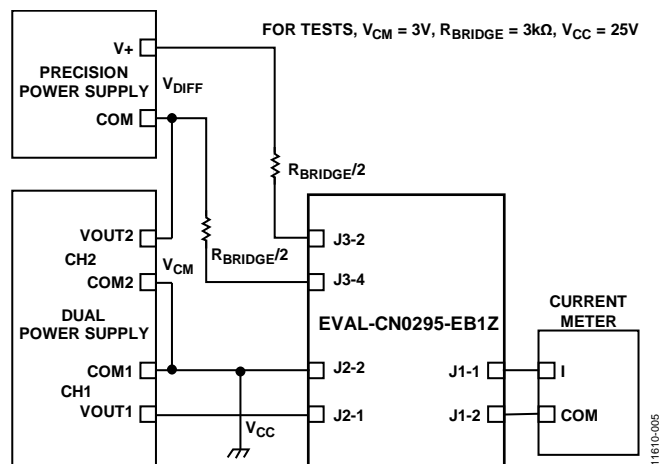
FOR TESTS, $V_{CM}$ = 3V, $R_{BRIDGE}$ = 3kΩ, $V_{CC}$ = 25V

V+
PRECISION POWER SUPPLY
$V_{DIFF}$
COM

$R_{BRIDGE}/2$

VOUT2
CH2
COM2
DUAL POWER SUPPLY
COM1
CH1
VOUT1

$V_{CM}$

$R_{BRIDGE}/2$

J3-2
J3-4
EVAL-CN0295-EB1Z
J2-2
J2-1

$V_{CC}$

J1-1
J1-2

CURRENT METER
I
COM

11610-005